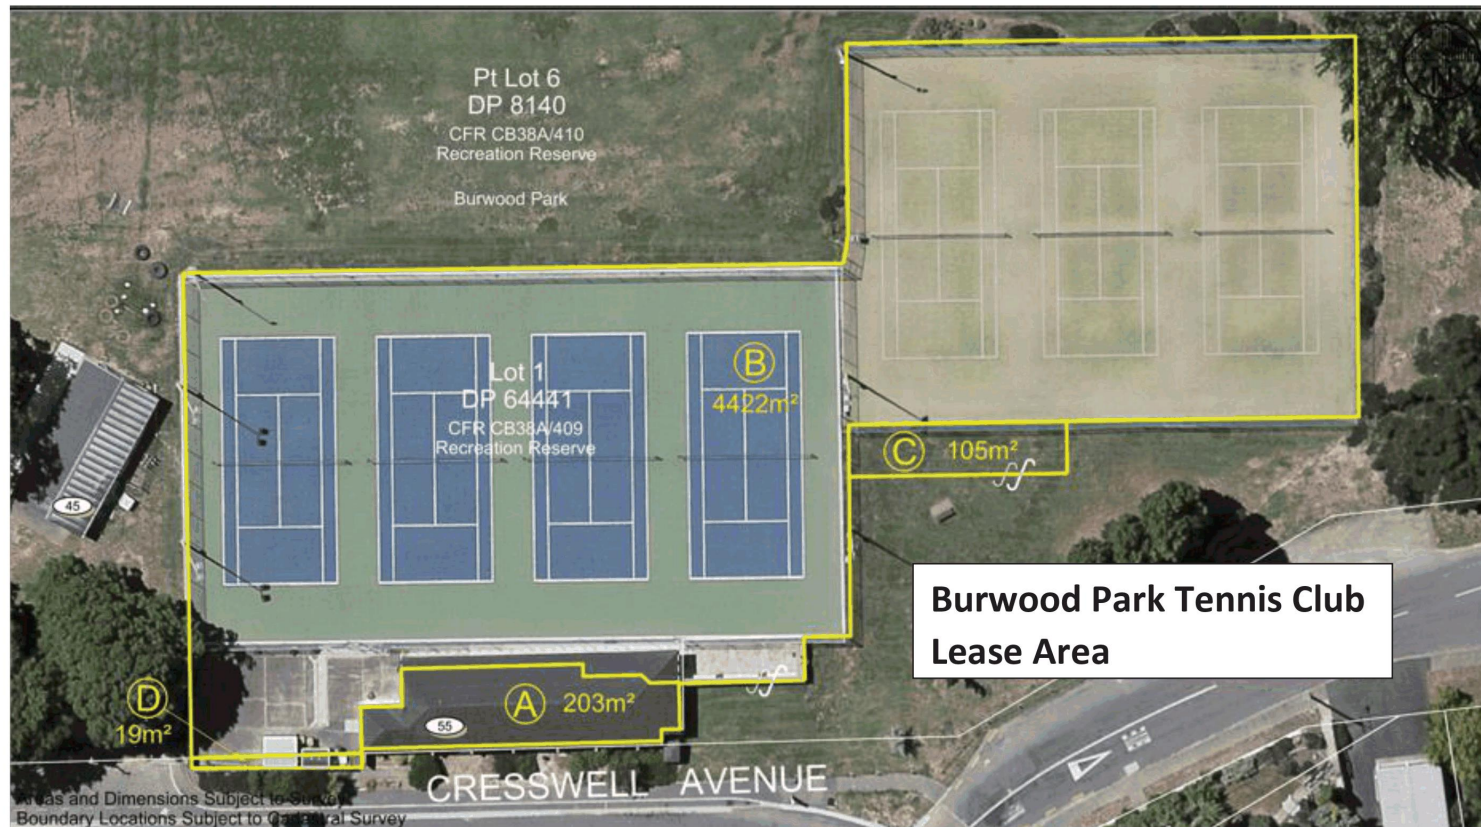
Pt Lot 6
DP 8140
CFR CB38A/410
Recreation Reserve

Burwood Park

Lot 1
DP 64441
CFR CB38A/409
Recreation Reserve

B
$4422m^2$

C $105m^2$

45

Burwood Park Tennis Club
Lease Area

D
$19m^2$

A $203m^2$

55

CRESSWELL AVENUE

Areas and Dimensions Subject to Survey
Boundary Locations Subject to Cadastral Survey